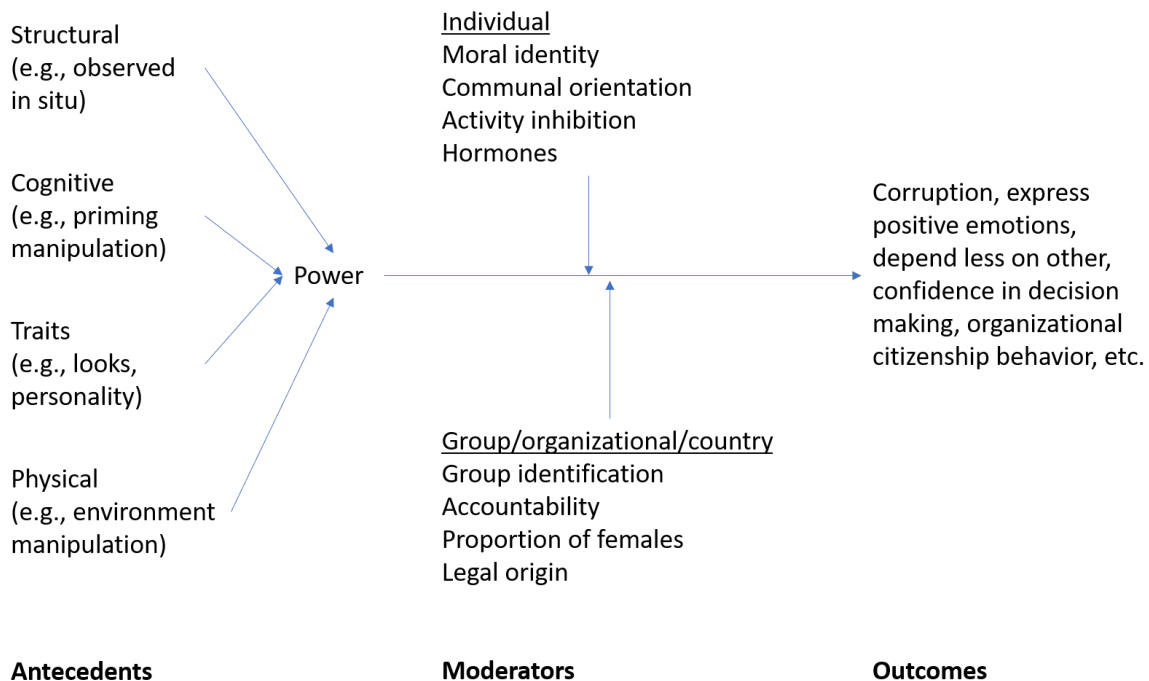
Structural (e.g., observed in situ)

Cognitive (e.g., priming manipulation)

Traits (e.g., looks, personality)

Physical (e.g., environment manipulation)

Power

Individual
Moral identity
Communal orientation
Activity inhibition
Hormones

Group/organizational/country
Group identification
Accountability
Proportion of females
Legal origin

Corruption, express positive emotions, depend less on other, confidence in decision making, organizational citizenship behavior, etc.

Antecedents

Moderators

Outcomes